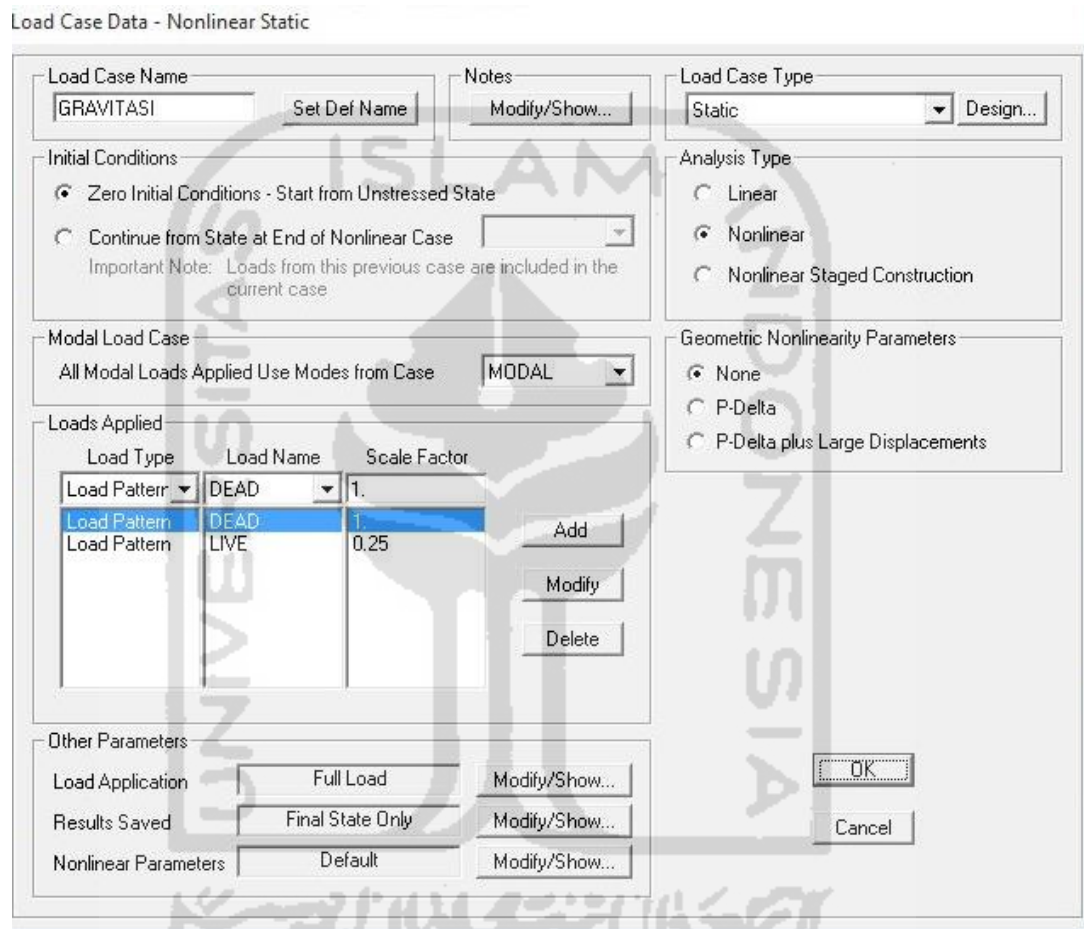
Load Case Data - Nonlinear Static

Load Case Name
GRAVITASI
Set Def Name

Notes
Modify/Show...

Load Case Type
Static
Design...

Initial Conditions
Zero Initial Conditions - Start from Unstressed State
Continue from State at End of Nonlinear Case
Important Note: Loads from this previous case are included in the current case

Analysis Type
Linear
Nonlinear
Nonlinear Staged Construction

Modal Load Case
All Modal Loads Applied Use Modes from Case
MODAL

Geometric Nonlinearity Parameters
None
P-Delta
P-Delta plus Large Displacements

Loads Applied

| Load Type | Load Name | Scale Factor |
|---|---|---|
| Load Patterr | DEAD | 1. |
| Load Pattern | DEAD | 1. |
| Load Pattern | LIVE | 0.25 |

Add
Modify
Delete

Other Parameters
Load Application
Full Load
Modify/Show...
Results Saved
Final State Only
Modify/Show...
Nonlinear Parameters
Default
Modify/Show...

OK
Cancel